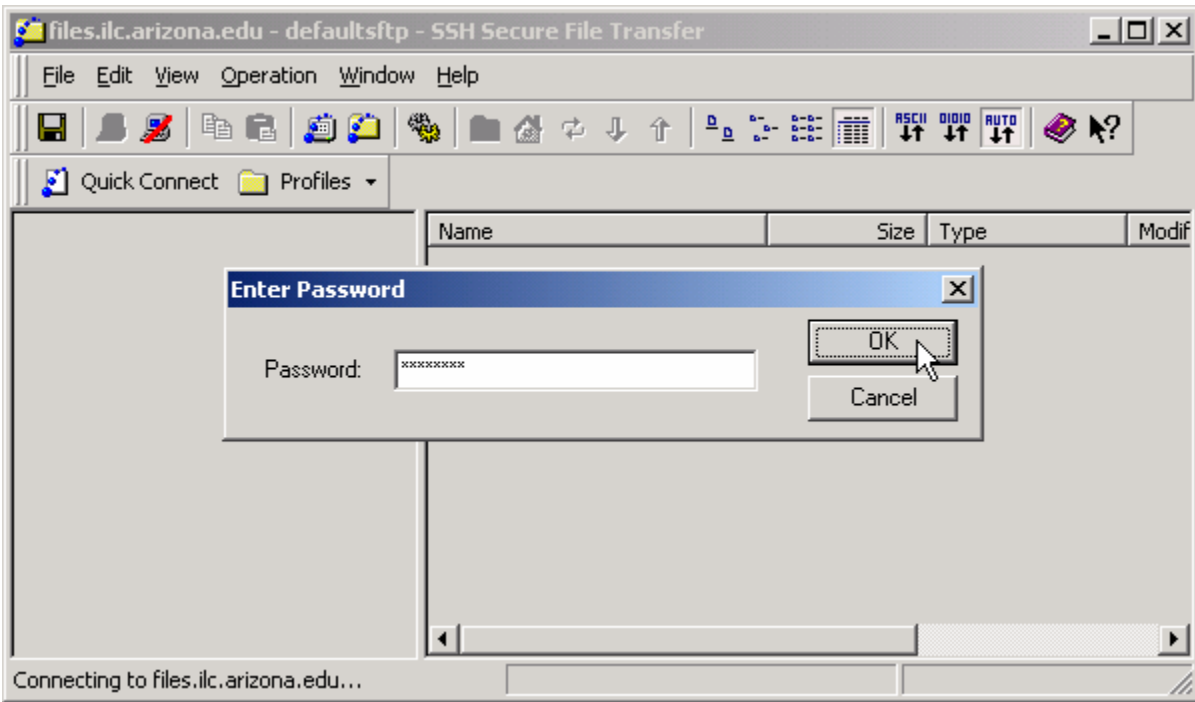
files.ilc.arizona.edu - defaultsftp - SSH Secure File Transfer

File Edit View Operation Window Help

ASCII 0101 AUTO

Quick Connect Profiles

| Name | Size | Type | Modif |
|---|---|---|---|

Enter Password

Password: ********

OK

Cancel

Connecting to files.ilc.arizona.edu...